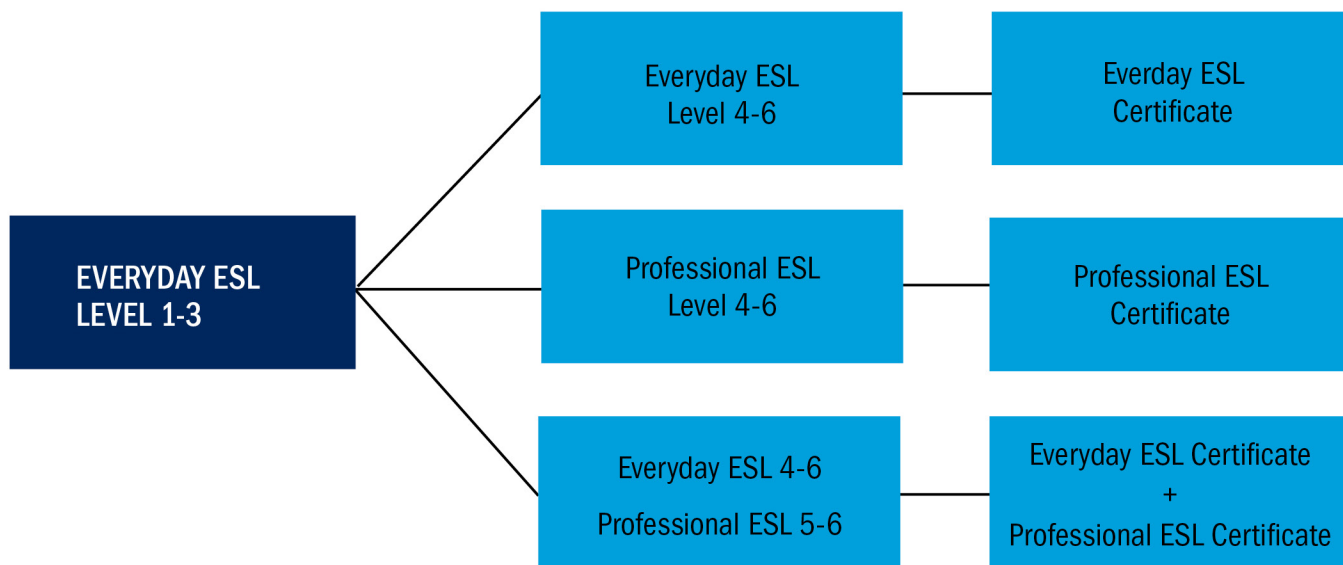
EVERYDAY ESL
LEVEL 1-3

Everyday ESL
Level 4-6

Everday ESL
Certificate

Professional ESL
Level 4-6

Professional ESL
Certificate

Everyday ESL 4-6

Professional ESL 5-6

Everyday ESL Certificate
+
Professional ESL Certificate